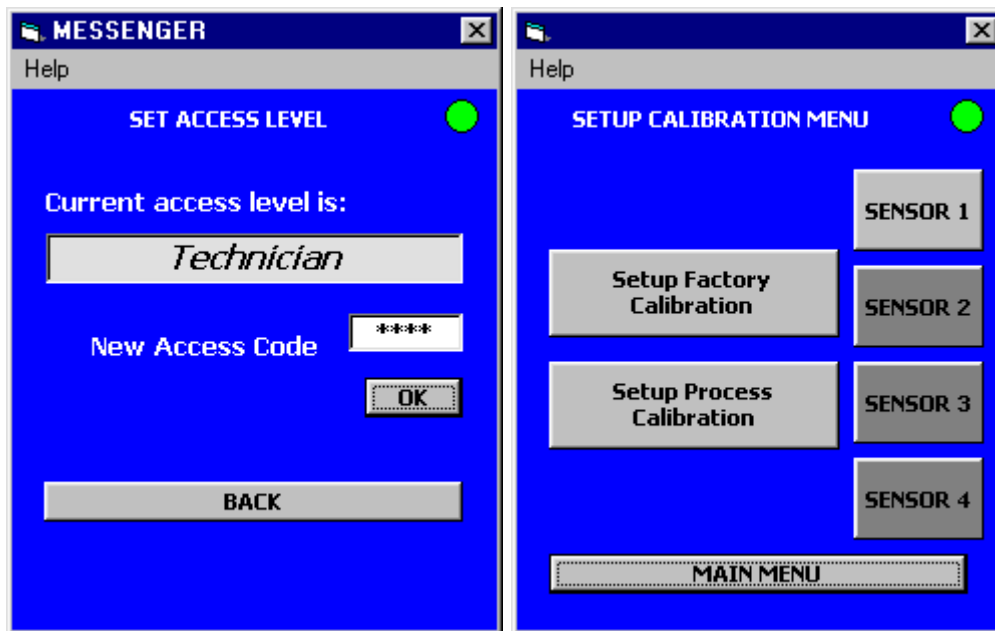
MESSENGER
Help
SET ACCESS LEVEL
Current access level is:
Technician
New Access Code ****
OK
BACK

Help
SETUP CALIBRATION MENU
SENSOR 1
Setup Factory Calibration
SENSOR 2
Setup Process Calibration
SENSOR 3
SENSOR 4
MAIN MENU